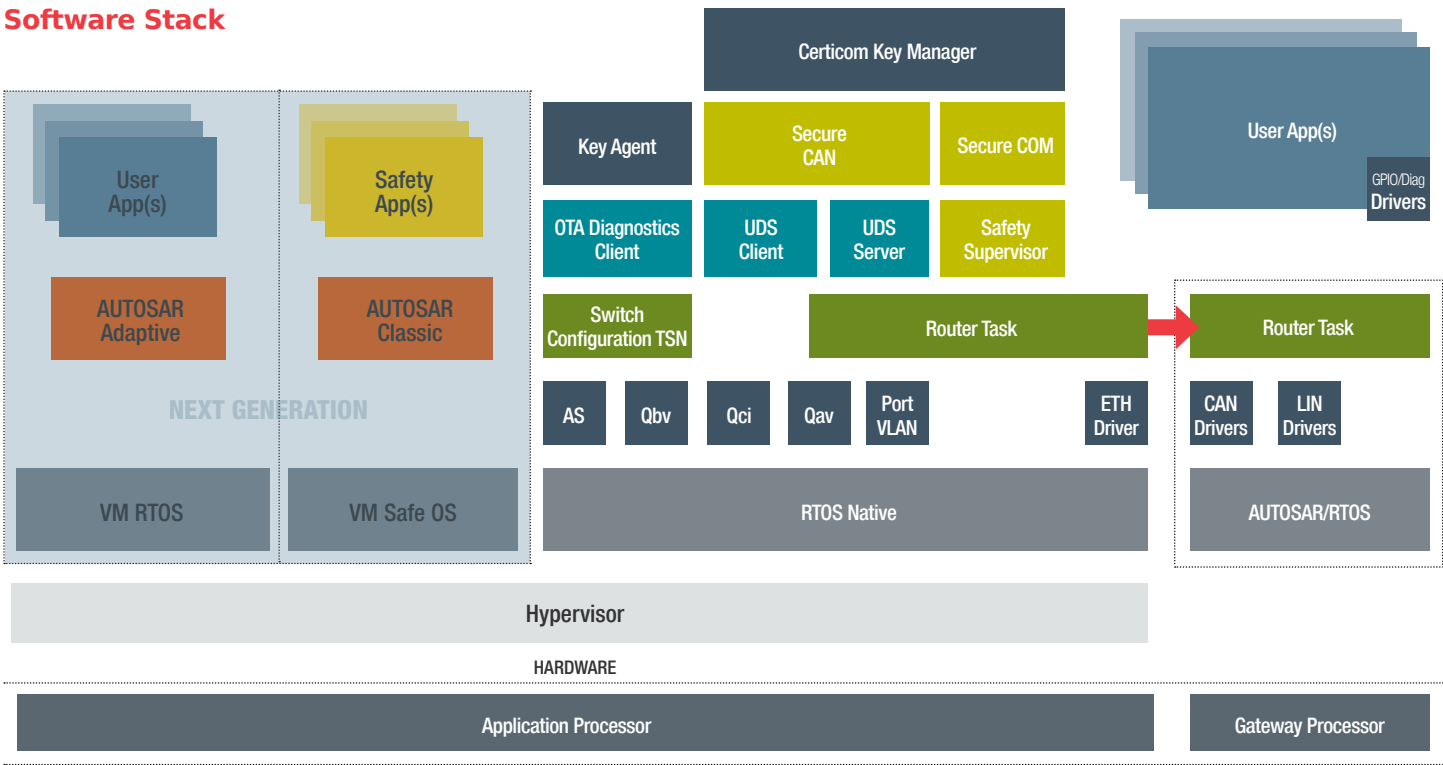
Software Stack

User App(s)

Safety App(s)

AUTOSAR Adaptive

AUTOSAR Classic

NEXT GENERATION

VM RTOS

VM Safe OS

Certicom Key Manager

Key Agent

Secure CAN

Secure COM

OTA Diagnostics Client

UDS Client

UDS Server

Safety Supervisor

Switch Configuration TSN

Router Task

AS

Qbv

Qci

Qav

Port VLAN

ETH Driver

RTOS Native

User App(s)

GPIO/Diag Drivers

Router Task

CAN Drivers

LIN Drivers

AUTOSAR/RTOS

Hypervisor

HARDWARE

Application Processor

Gateway Processor